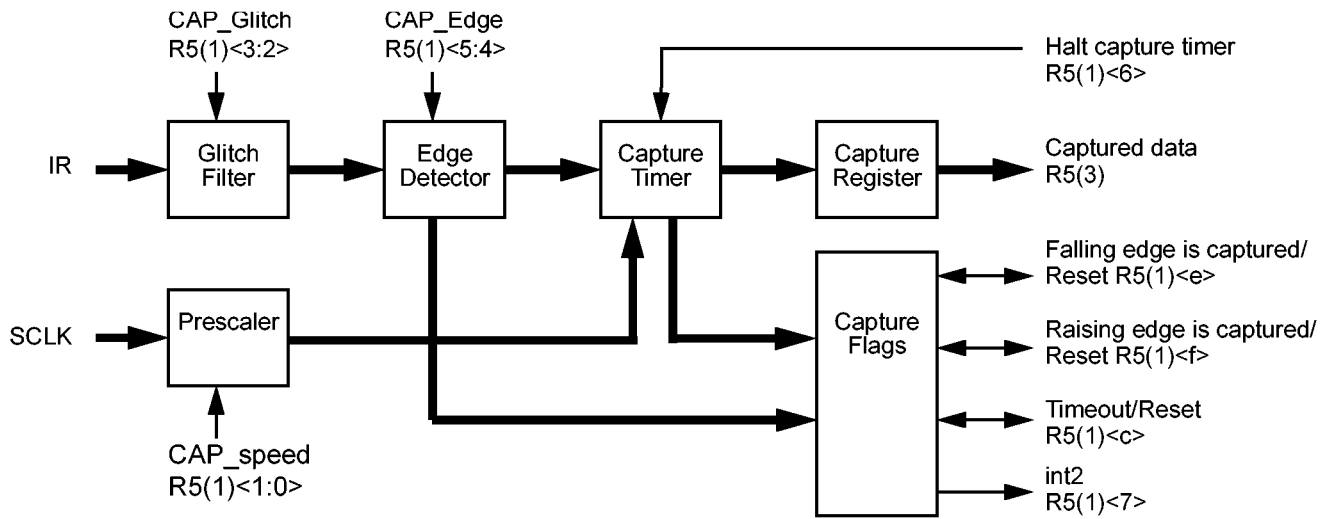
CAP_Glitch
R5(1)<3:2>

CAP_Edge
R5(1)<5:4>

Halt capture timer
R5(1)<6>

IR

Glitch Filter

Edge Detector

Capture Timer

Capture Register

Captured data
R5(3)

SCLK

Prescaler

Capture Flags

Falling edge is captured/
Reset R5(1)<e>

Raising edge is captured/
Reset R5(1)<f>

Timeout/Reset
R5(1)<c>

int2
R5(1)<7>

CAP_speed
R5(1)<1:0>